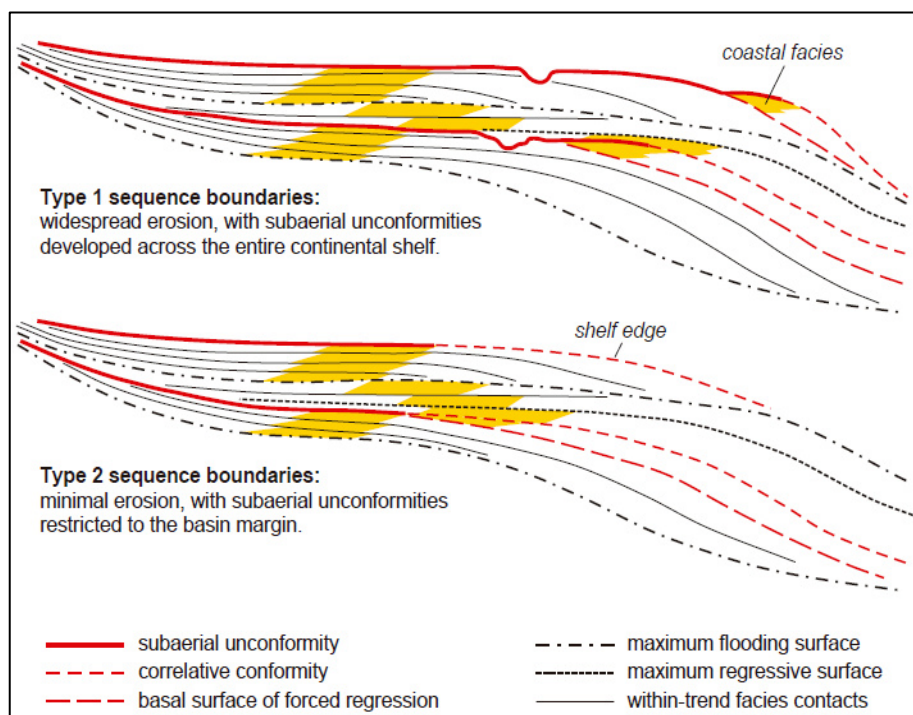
coastal facies

**Type 1 sequence boundaries:**
widespread erosion, with subaerial unconformities developed across the entire continental shelf.

shelf edge

**Type 2 sequence boundaries:**
minimal erosion, with subaerial unconformities restricted to the basin margin.

subaerial unconformity
correlative conformity
basal surface of forced regression
maximum flooding surface
maximum regressive surface
within-trend facies contacts